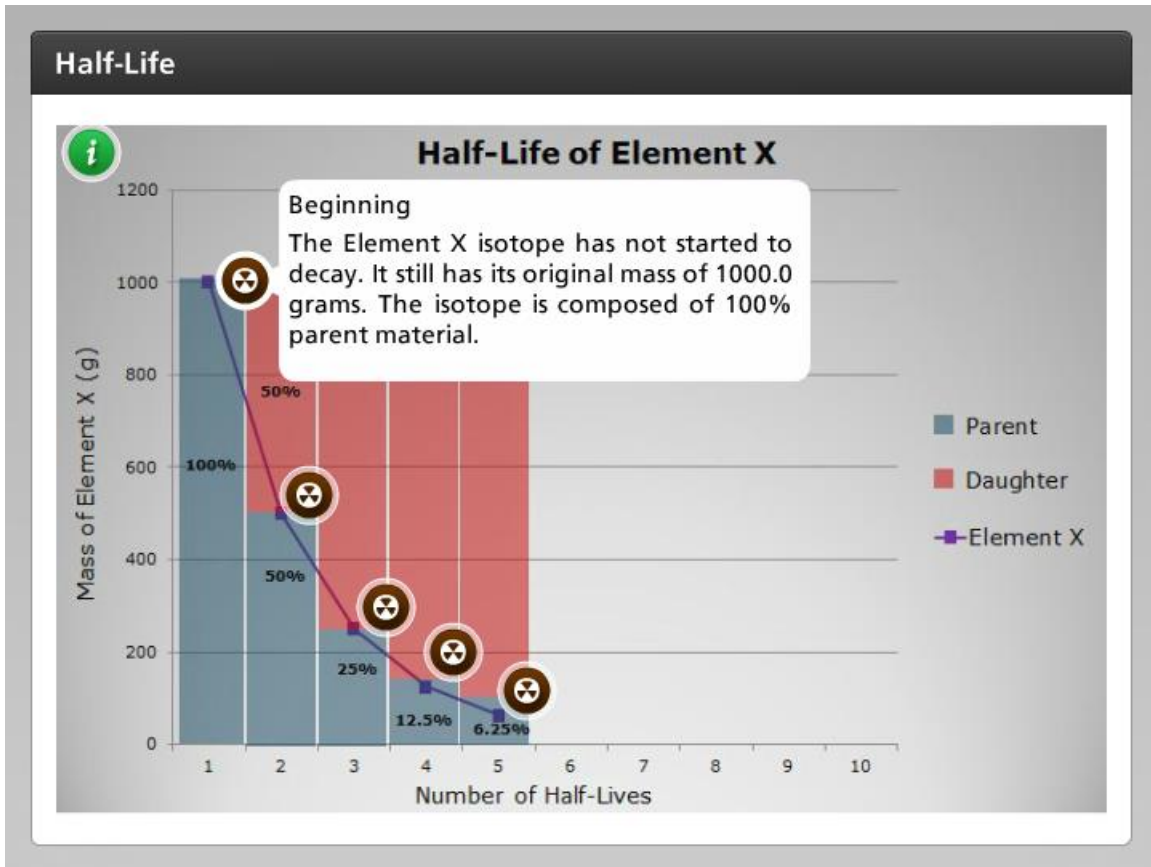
Half-Life

i

Half-Life of Element X

Beginning

The Element X isotope has not started to decay. It still has its original mass of 1000.0 grams. The isotope is composed of 100% parent material.

1200
1000
800
600
400
200
0

Mass of Element X (g)

50%
100%
50%
25%
12.5%
6.25%

1 2 3 4 5 6 7 8 9 10

Number of Half-Lives

Parent
Daughter
Element X